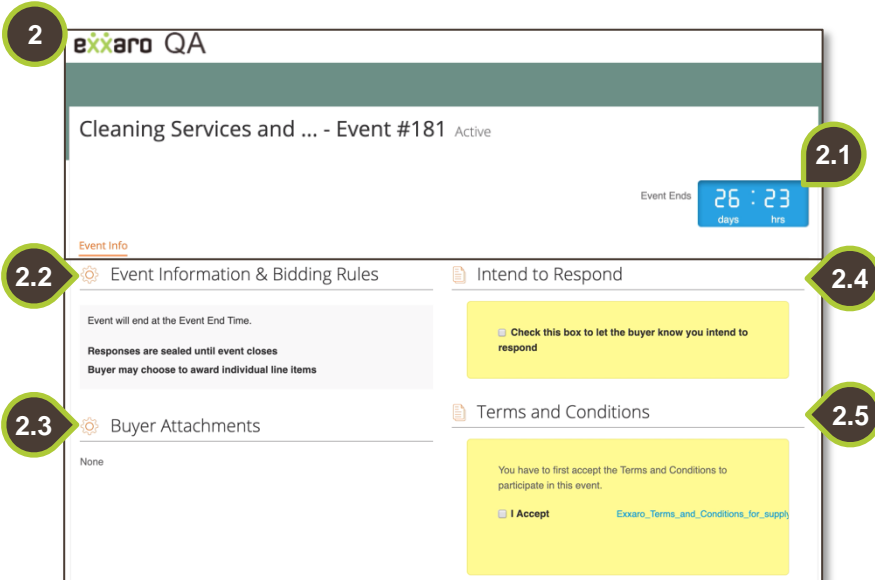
2

exxaro QA

Cleaning Services and ... - Event #181 Active

2.1

Event Ends 26 : 23 days hrs

Event Info

2.2

Event Information & Bidding Rules

Event will end at the Event End Time.

Responses are sealed until event closes

Buyer may choose to award individual line items

2.3

Buyer Attachments

None

2.4

Intend to Respond

Check this box to let the buyer know you intend to respond

2.5

Terms and Conditions

You have to first accept the Terms and Conditions to participate in this event.

I Accept

Exxaro_Terms_and_Conditions_for_supply